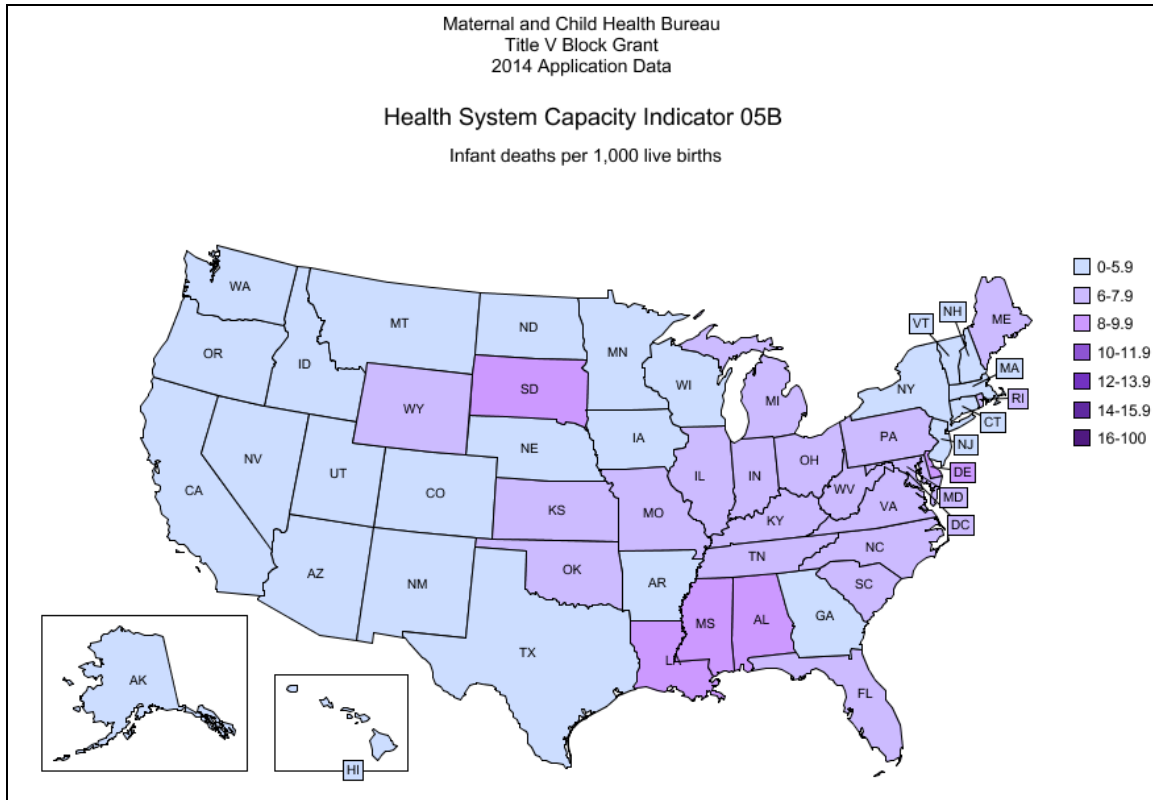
Maternal and Child Health Bureau
Title V Block Grant
2014 Application Data

Health System Capacity Indicator 05B

Infant deaths per 1,000 live births

0-5.9
6-7.9
8-9.9
10-11.9
12-13.9
14-15.9
16-100

WA
OR
CA
ID
NV
MT
WY
UT
AZ
CO
NM
ND
SD
NE
KS
OK
TX
MN
IA
MO
AR
LA
WI
IL
MS
MI
IN
KY
TN
AL
OH
GA
FL
WV
VA
NC
SC
PA
NY
VT
NH
ME
MA
RI
CT
NJ
DE
MD
DC
AK
HI